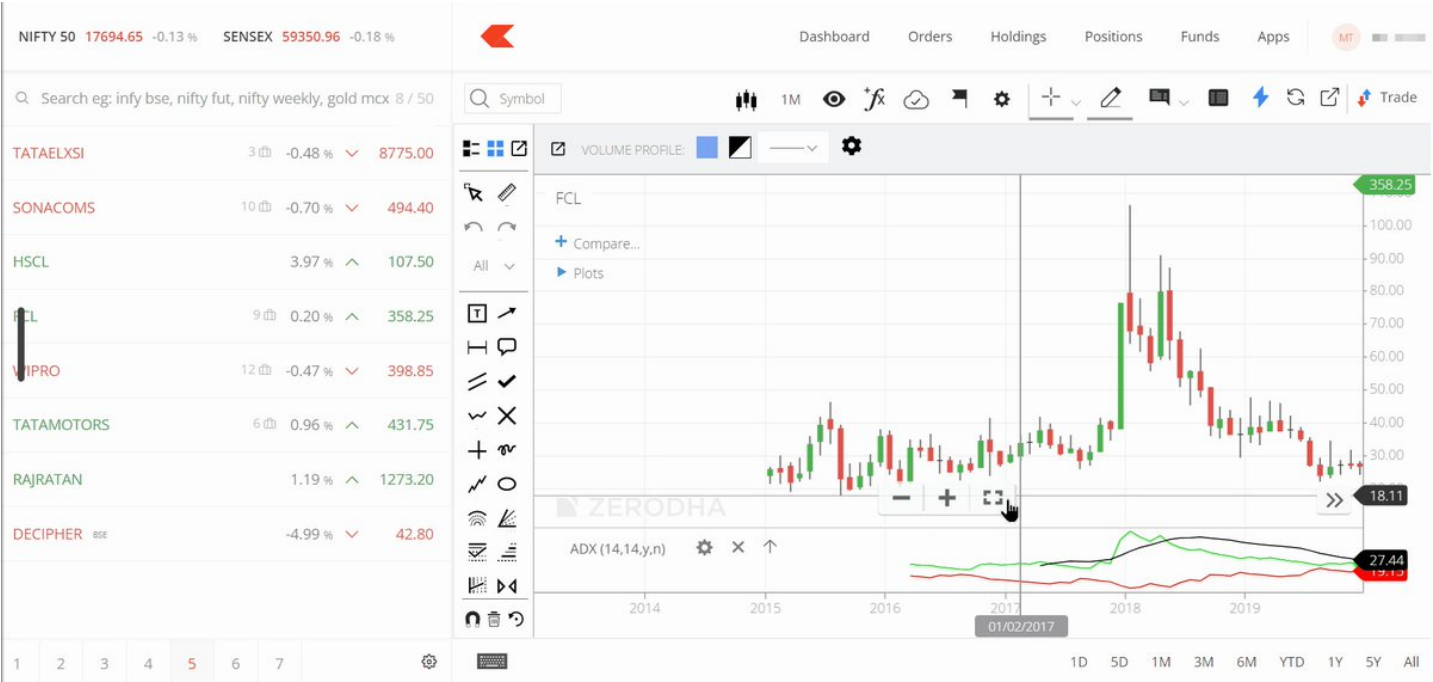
NIFTY 50 17694.65 -0.13 % SENSEX 59350.96 -0.18 %

Dashboard Orders Holdings Positions Funds Apps MT

Search eg: infy bse, nifty fut, nifty weekly, gold mcx 8 / 50

| | | | |
|---|---|---|---|
| TATAELXSI | 3 | -0.48 % | 8775.00 |
| SONACOMS | 10 | -0.70 % | 494.40 |
| HSCL | | 3.97 % | 107.50 |
| FCL | 9 | 0.20 % | 358.25 |
| WIPRO | 12 | -0.47 % | 398.85 |
| TATAMOTORS | 6 | 0.96 % | 431.75 |
| RAJRATAN | | 1.19 % | 1273.20 |
| DECIPHER BSE | | -4.99 % | 42.80 |

1 2 3 4 5 6 7

Symbol 1M Trade

All

VOLUME PROFILE:

FCL
Compare...
Plots

358.25
100.00
90.00
80.00
70.00
60.00
50.00
40.00
30.00
18.11

ZERODHA

ADX (14,14,y,n)

27.44
19.15

2014 2015 2016 2017 2018 2019
01/02/2017

1D 5D 1M 3M 6M YTD 1Y 5Y All